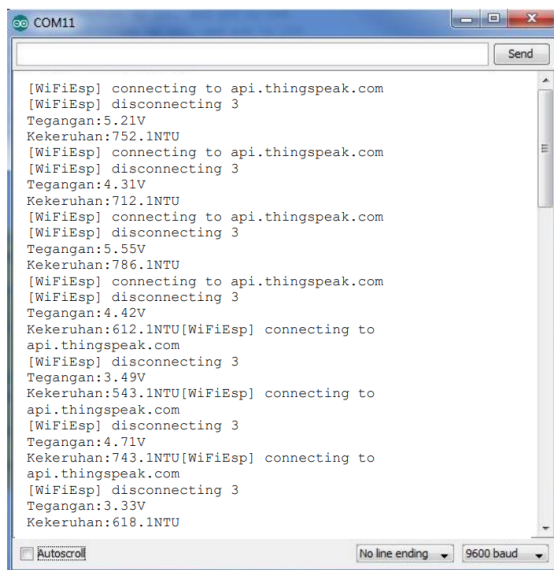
COM11

Send

[WiFiEsp] connecting to api.thingspeak.com
[WiFiEsp] disconnecting 3
Tegangan:5.21V
Kekeruhan:752.1NTU
[WiFiEsp] connecting to api.thingspeak.com
[WiFiEsp] disconnecting 3
Tegangan:4.31V
Kekeruhan:712.1NTU
[WiFiEsp] connecting to api.thingspeak.com
[WiFiEsp] disconnecting 3
Tegangan:5.55V
Kekeruhan:786.1NTU
[WiFiEsp] connecting to api.thingspeak.com
[WiFiEsp] disconnecting 3
Tegangan:4.42V
Kekeruhan:612.1NTU[WiFiEsp] connecting to api.thingspeak.com
[WiFiEsp] disconnecting 3
Tegangan:3.49V
Kekeruhan:543.1NTU[WiFiEsp] connecting to api.thingspeak.com
[WiFiEsp] disconnecting 3
Tegangan:4.71V
Kekeruhan:743.1NTU[WiFiEsp] connecting to api.thingspeak.com
[WiFiEsp] disconnecting 3
Tegangan:3.33V
Kekeruhan:618.1NTU

Autoscroll

No line ending

9600 baud